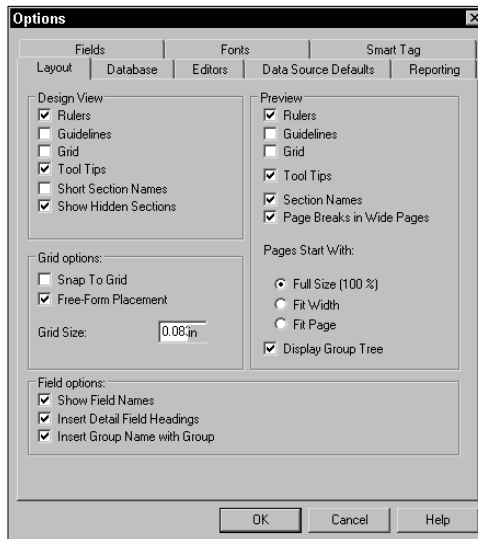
Options

Fields | Fonts | Smart Tag
Layout | Database | Editors | Data Source Defaults | Reporting

Design View
☑ Rulers
☐ Guidelines
☐ Grid
☑ Tool Tips
☐ Short Section Names
☑ Show Hidden Sections

Grid options:
☐ Snap To Grid
☑ Free-Form Placement
Grid Size: 0.083in

Preview
☑ Rulers
☐ Guidelines
☐ Grid
☑ Tool Tips
☑ Section Names
☑ Page Breaks in Wide Pages

Pages Start With:
◉ Full Size (100 %)
○ Fit Width
○ Fit Page
☑ Display Group Tree

Field options:
☑ Show Field Names
☑ Insert Detail Field Headings
☑ Insert Group Name with Group

OK | Cancel | Help